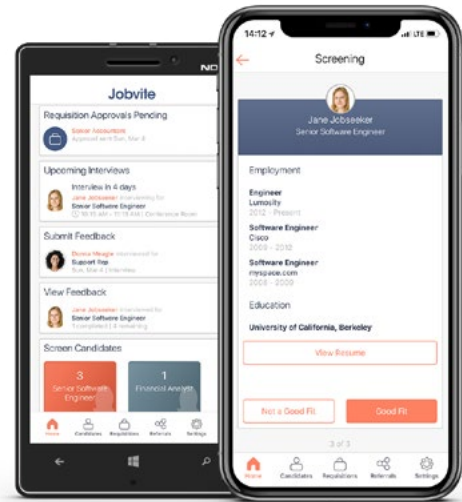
NO

Jobvite

Requisition Approvals Pending

Senior Accountant
Approval sent Sun, Mar 8

Upcoming Interviews

Interview in 4 days
Jane Jobseeker interviewing for
Senior Software Engineer
10:15 AM – 11:15 AM | Conference Room

Submit Feedback

Donna Meagle interviewed for
Support Rep
Sun, Mar 8 | Interview

View Feedback

Jane Jobseeker interviewed for
Senior Software Engineer
1 completed | 0 remaining

Screen Candidates

3
Senior Software Engineer

1
Financial Analyst

Home Candidates Requisitions Referrals Settings

14:12 LTE

Screening

Jane Jobseeker
Senior Software Engineer

Employment

Engineer
Lumosity
2012 - Present

Software Engineer
Cisco
2009 - 2010

Software Engineer
myspace.com
2006 - 2009

Education

University of California, Berkeley

View Resume

Not a Good Fit

Good Fit

3 of 3

Home Candidates Requisitions Referrals Settings